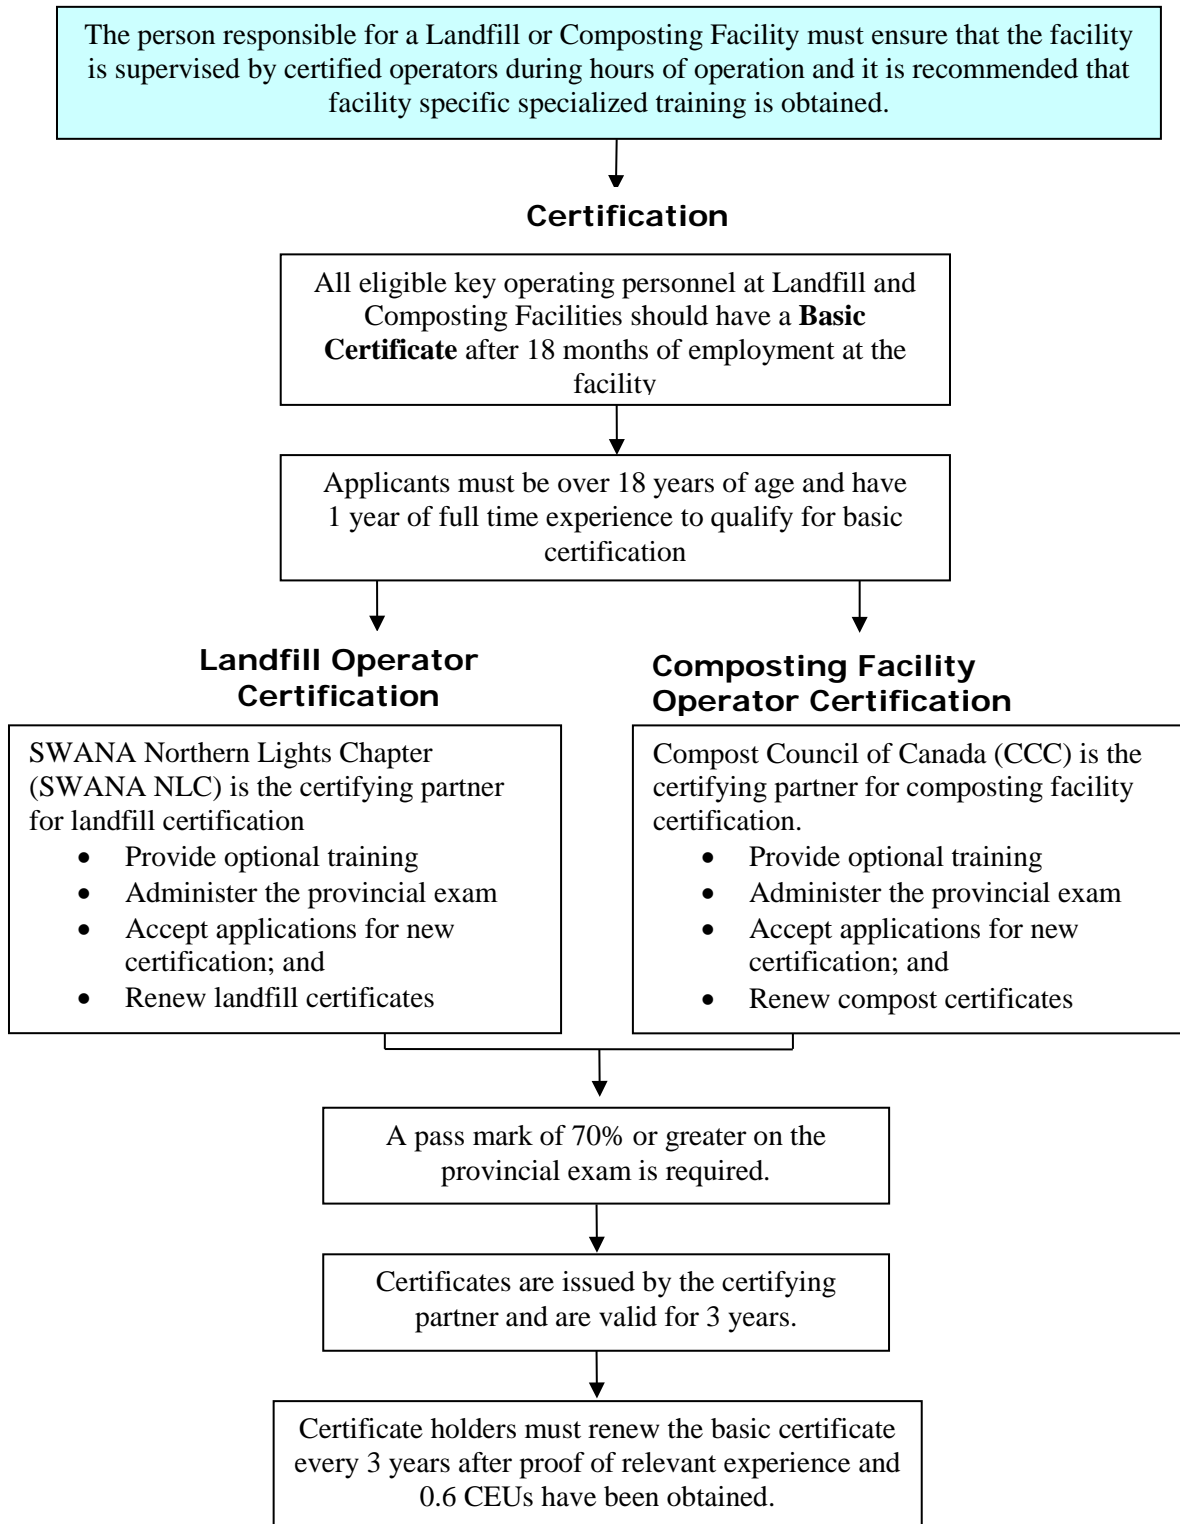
The person responsible for a Landfill or Composting Facility must ensure that the facility is supervised by certified operators during hours of operation and it is recommended that facility specific specialized training is obtained.

**Certification**

All eligible key operating personnel at Landfill and Composting Facilities should have a **Basic Certificate** after 18 months of employment at the facility

Applicants must be over 18 years of age and have 1 year of full time experience to qualify for basic certification

**Landfill Operator Certification**

SWANA Northern Lights Chapter (SWANA NLC) is the certifying partner for landfill certification
- Provide optional training
- Administer the provincial exam
- Accept applications for new certification; and
- Renew landfill certificates

**Composting Facility Operator Certification**

Compost Council of Canada (CCC) is the certifying partner for composting facility certification.
- Provide optional training
- Administer the provincial exam
- Accept applications for new certification; and
- Renew compost certificates

A pass mark of 70% or greater on the provincial exam is required.

Certificates are issued by the certifying partner and are valid for 3 years.

Certificate holders must renew the basic certificate every 3 years after proof of relevant experience and 0.6 CEUs have been obtained.